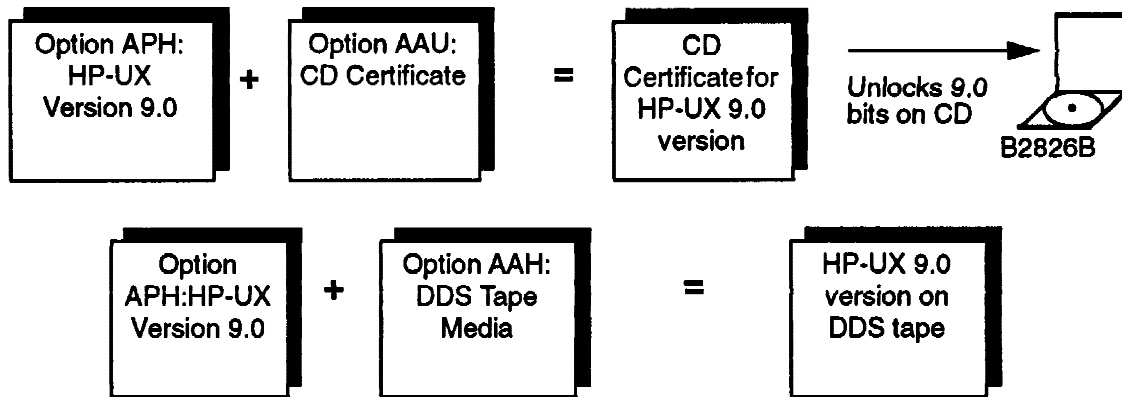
Option APH: HP-UX Version 9.0

+

Option AAU: CD Certificate

=

CD Certificate for HP-UX 9.0 version

Unlocks 9.0 bits on CD

B2826B

Option APH:HP-UX Version 9.0

+

Option AAH: DDS Tape Media

=

HP-UX 9.0 version on DDS tape